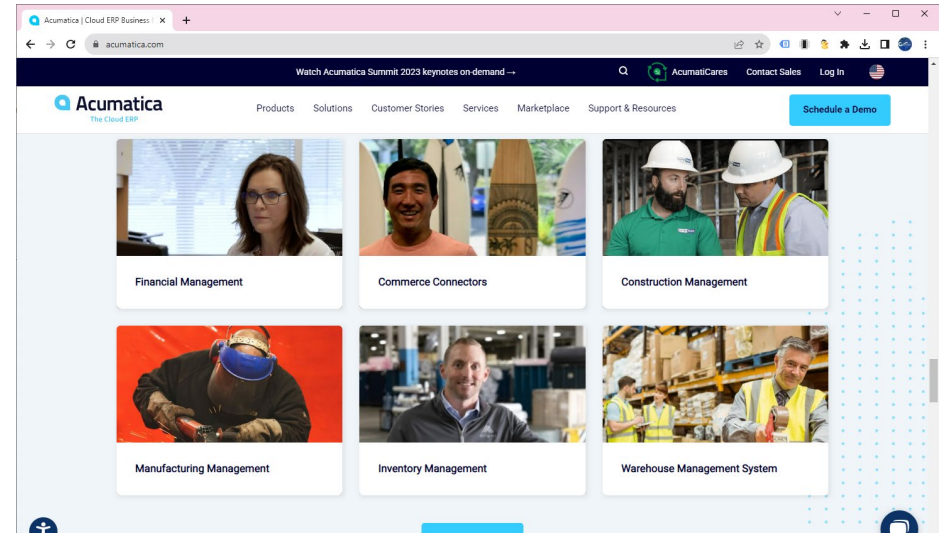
Acumatica | Cloud ERP Business

acumatica.com

Watch Acumatica Summit 2023 keynotes on-demand →

AcumatiCares

Contact Sales

Log In

Acumatica
The Cloud ERP

Products

Solutions

Customer Stories

Services

Marketplace

Support & Resources

Schedule a Demo

Financial Management

Commerce Connectors

Construction Management

Manufacturing Management

Inventory Management

Warehouse Management System